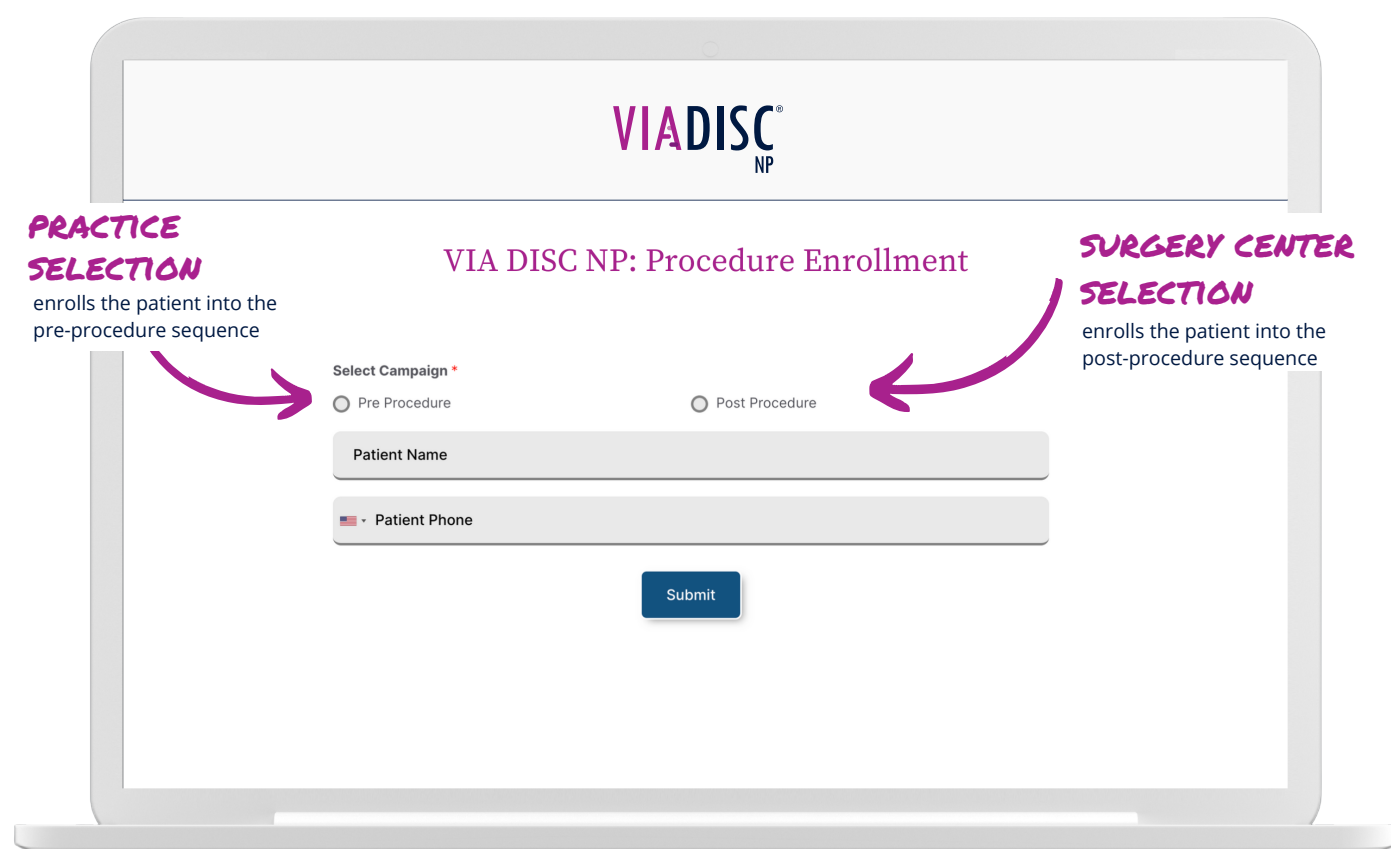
VIADISC®
NP

PRACTICE SELECTION
enrolls the patient into the pre-procedure sequence

VIA DISC NP: Procedure Enrollment

SURGERY CENTER SELECTION
enrolls the patient into the post-procedure sequence

Select Campaign *

Pre Procedure

Post Procedure

Patient Name

Patient Phone

Submit